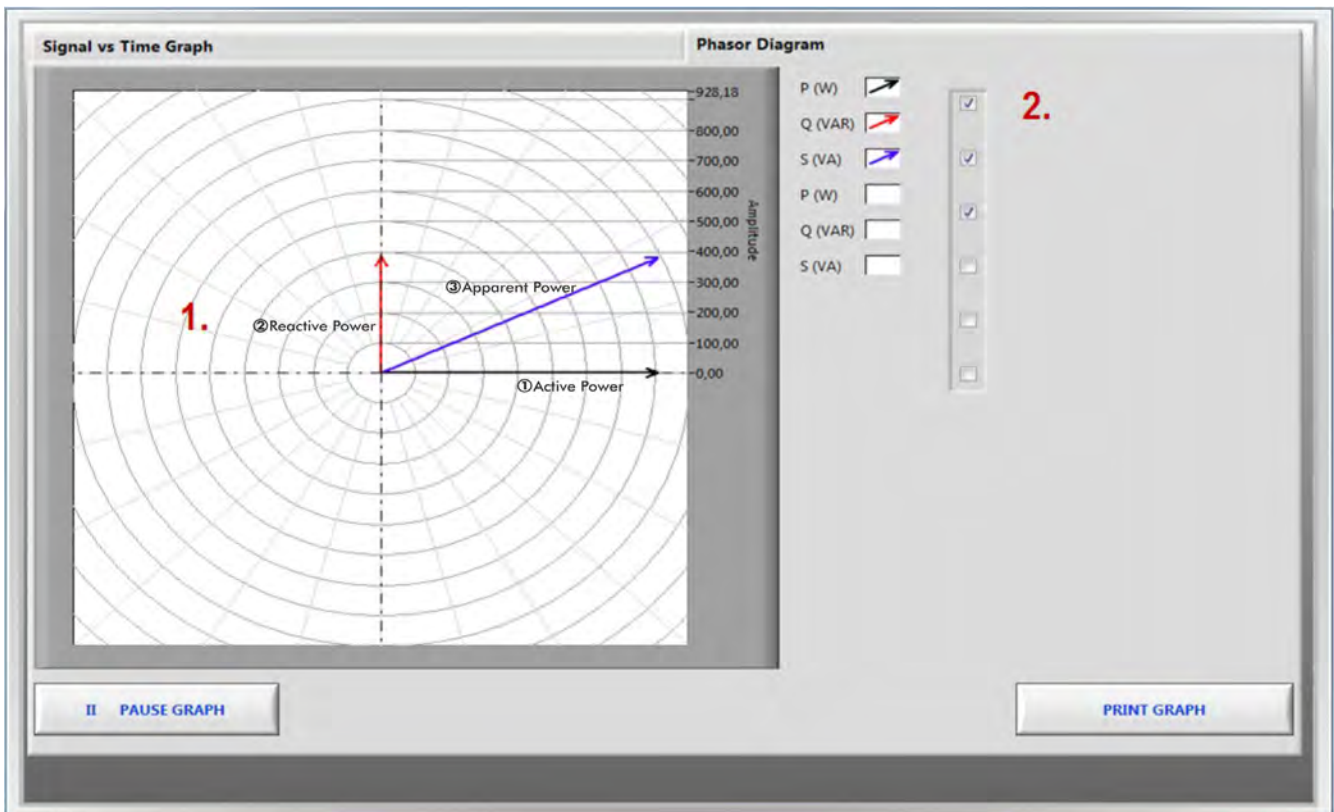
Signal vs Time Graph

Phasor Diagram

928,18
800,00
700,00
600,00
500,00
400,00
300,00
200,00
100,00
0,00

Amplitude

1.

②Reactive Power

③Apparent Power

①Active Power

P (W)
Q (VAR)
S (VA)
P (W)
Q (VAR)
S (VA)

2.

II PAUSE GRAPH

PRINT GRAPH